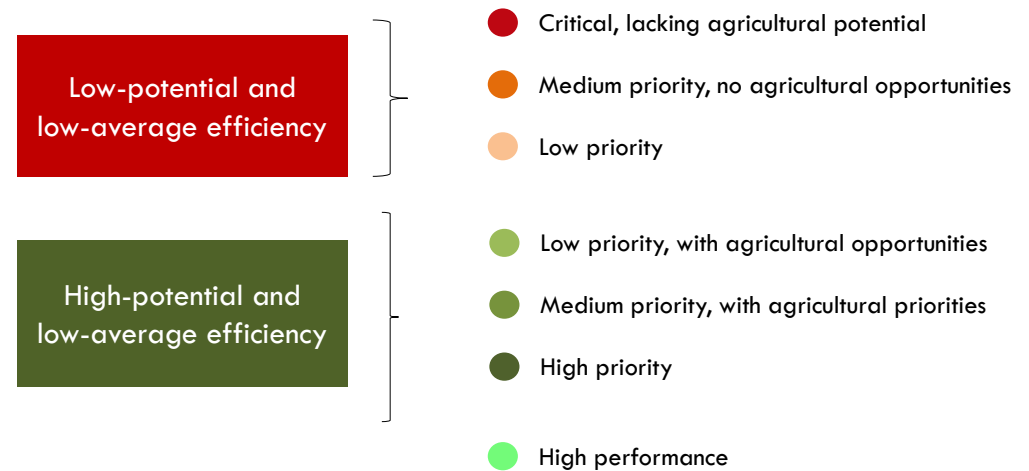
Low-potential and low-average efficiency

Critical, lacking agricultural potential

Medium priority, no agricultural opportunities

Low priority

High-potential and low-average efficiency

Low priority, with agricultural opportunities

Medium priority, with agricultural priorities

High priority

High performance